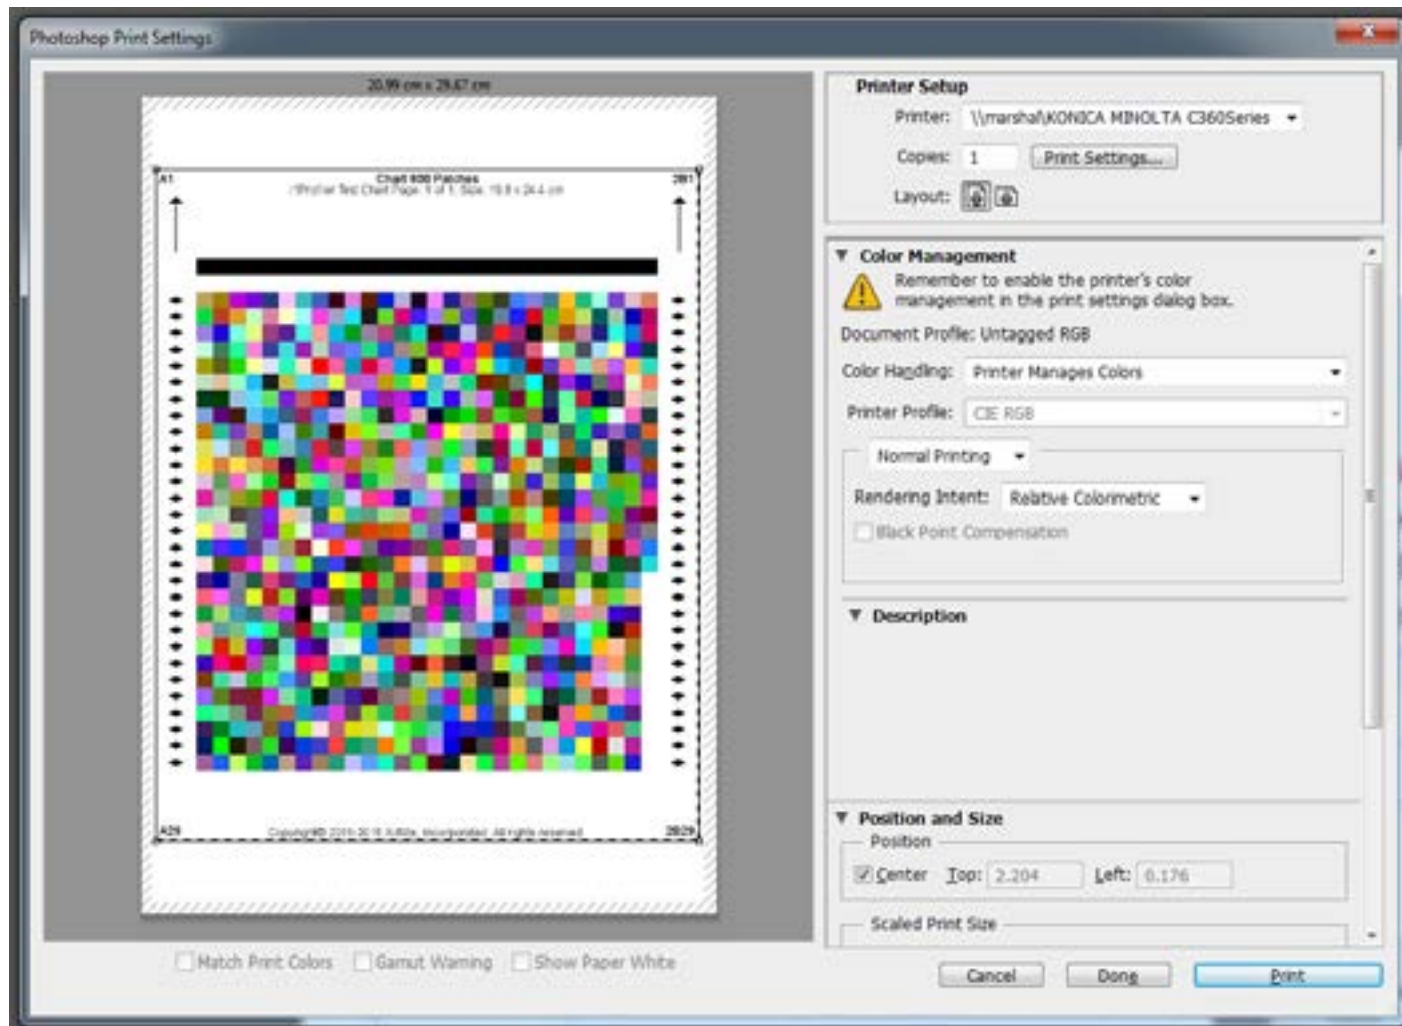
Photoshop Print Settings

20.99 cm x 29.67 cm

A1
Chart 938 Patches
Printer Test Chart Page: 1 of 1 Size: 19.8 x 24.4 cm
28Y1

A29
Copyright © 2011-2016 X-Rite, Incorporated. All rights reserved.
28Z9

Match Print Colors
Gamut Warning
Show Paper White

Printer Setup
Printer: \\marshal\KONICA MINOLTA C360Series
Copies: 1
Print Settings...
Layout:

Color Management
Remember to enable the printer's color management in the print settings dialog box.
Document Profile: Untagged RGB
Color Handling: Printer Manages Colors
Printer Profile: CIE RGB
Normal Printing
Rendering Intent: Relative Colorimetric
Black Point Compensation

Description

Position and Size
Position
Center Top: 2.204 Left: 0.176
Scaled Print Size

Cancel
Done
Print